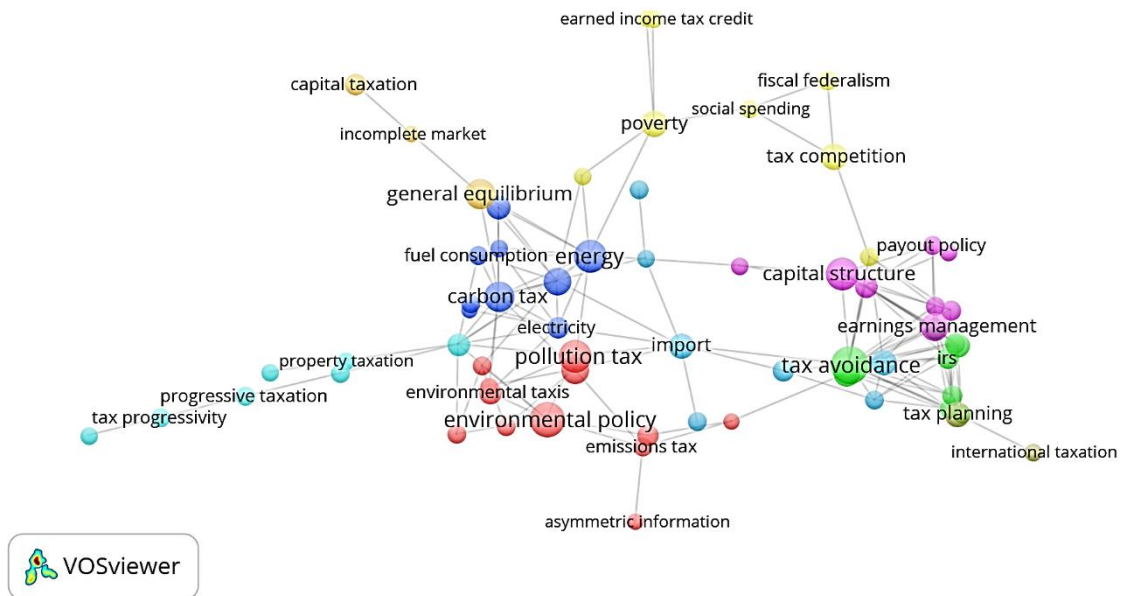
earned income tax credit

capital taxation

fiscal federalism

social spending

poverty

incomplete market

tax competition

general equilibrium

payout policy

fuel consumption

energy

capital structure

carbon tax

electricity

earnings management

import

pollution tax

irs

property taxation

tax avoidance

environmental taxis

progressive taxation

tax planning

tax progressivity

environmental policy

emissions tax

international taxation

asymmetric information

VOSviewer